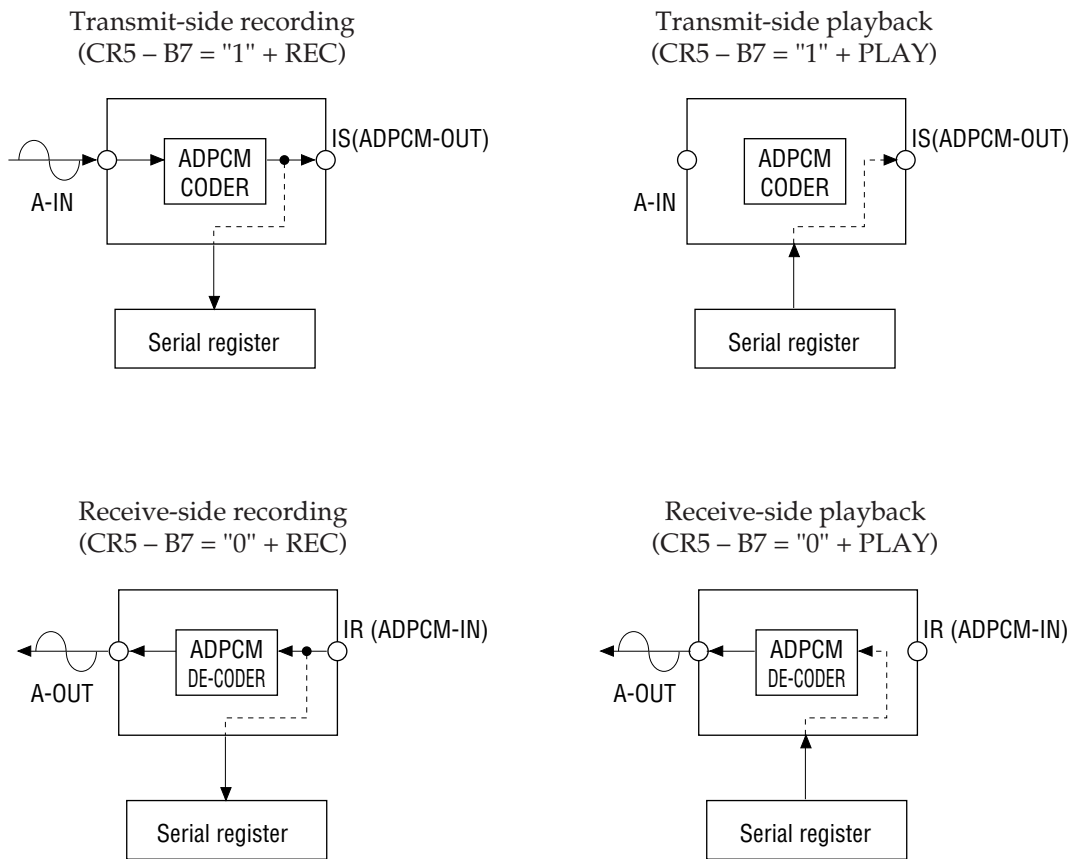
Transmit-side recording
(CR5 – B7 = "1" + REC)

A-IN

ADPCM CODER

IS(ADPCM-OUT)

Serial register

Transmit-side playback
(CR5 – B7 = "1" + PLAY)

A-IN

ADPCM CODER

IS(ADPCM-OUT)

Serial register

Receive-side recording
(CR5 – B7 = "0" + REC)

A-OUT

ADPCM DE-CODER

IR (ADPCM-IN)

Serial register

Receive-side playback
(CR5 – B7 = "0" + PLAY)

A-OUT

ADPCM DE-CODER

IR (ADPCM-IN)

Serial register